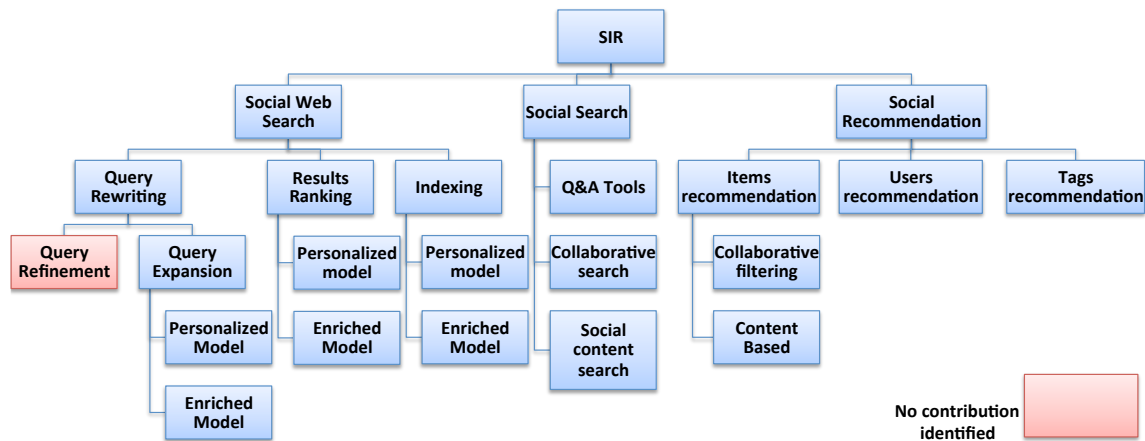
SIR

Social Web Search

Social Search

Social Recommendation

Query Rewriting

Results Ranking

Indexing

Q&A Tools

Items recommendation

Users recommendation

Tags recommendation

Query Refinement

Query Expansion

Personalized model

Personalized model

Collaborative search

Collaborative filtering

Personalized Model

Enriched Model

Enriched Model

Social content search

Content Based

Enriched Model

No contribution identified